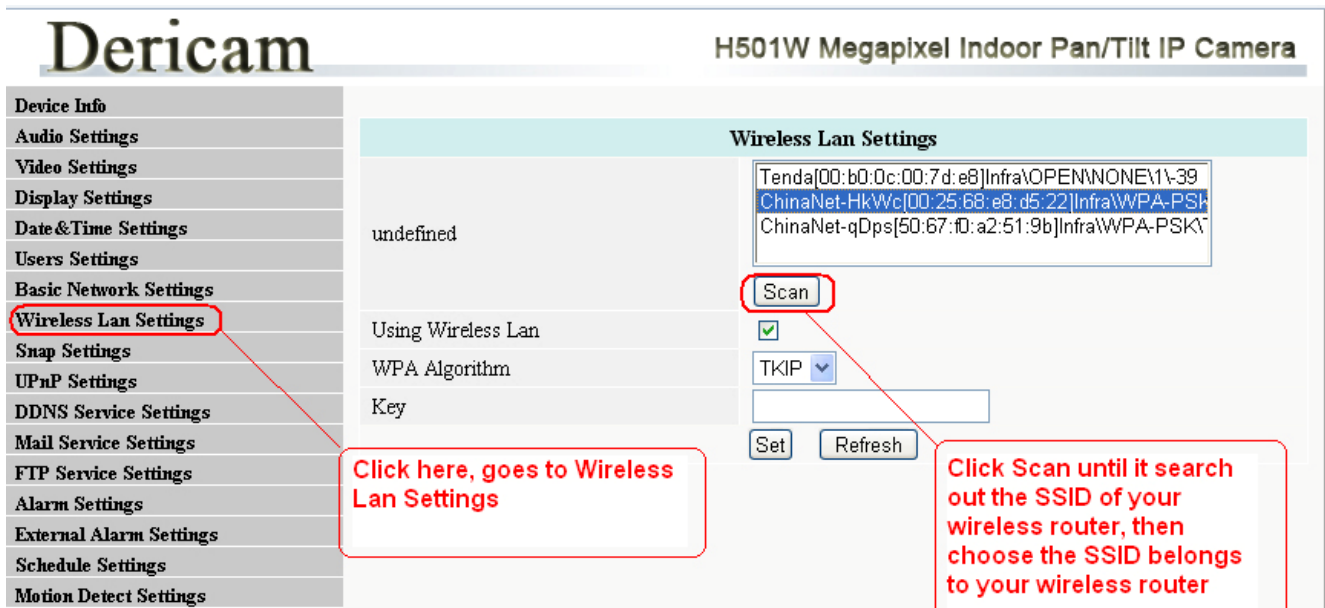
Dericam

H501W Megapixel Indoor Pan/Tilt IP Camera

Device Info
Audio Settings
Video Settings
Display Settings
Date&Time Settings
Users Settings
Basic Network Settings
Wireless Lan Settings
Snap Settings
UPnP Settings
DDNS Service Settings
Mail Service Settings
FTP Service Settings
Alarm Settings
External Alarm Settings
Schedule Settings
Motion Detect Settings

Wireless Lan Settings

| | |
|---|---|
| undefined | Tenda[00:b0:0c:00:7d:e8]Infra\OPEN\NONE\1\-39 ChinaNet-HkWc[00:25:68:e8:d5:22]Infra\WPA-PSK ChinaNet-qDps[50:67:f0:a2:51:9b]Infra\WPA-PSK\ Scan |
| Using Wireless Lan | ☑ |
| WPA Algorithm | TKIP |
| Key | |

Set Refresh

Click here, goes to Wireless Lan Settings

Click Scan until it search out the SSID of your wireless router, then choose the SSID belongs to your wireless router